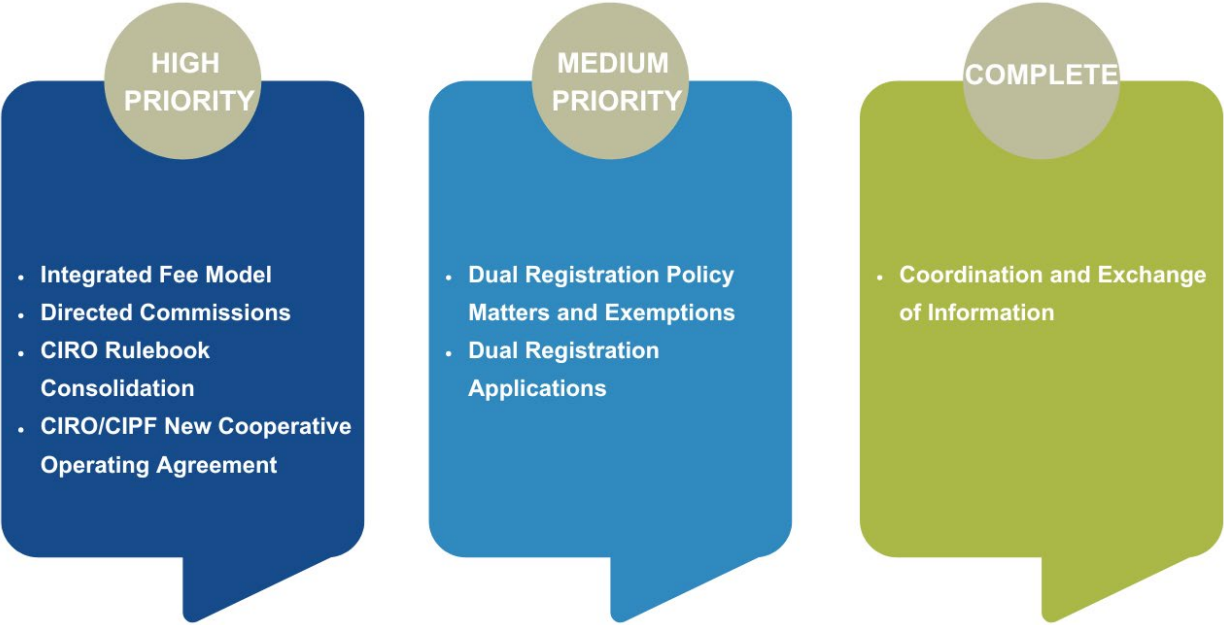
HIGH PRIORITY

- Integrated Fee Model
- Directed Commissions
- CIRO Rulebook Consolidation
- CIRO/CIPF New Cooperative Operating Agreement

MEDIUM PRIORITY

- Dual Registration Policy Matters and Exemptions
- Dual Registration Applications

COMPLETE

- Coordination and Exchange of Information